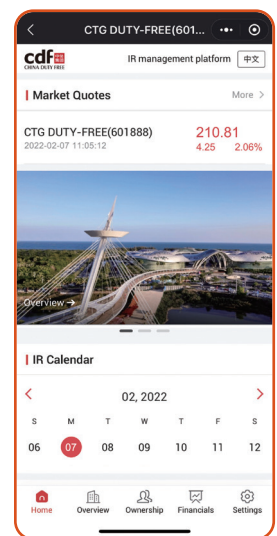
CTG DUTY-FREE(601...

cdf
CHINA DUTY FREE

IR management platform 中文

Market Quotes
More >

CTG DUTY-FREE(601888)
2022-02-07 11:05:12
210.81
4.25 2.06%

Overview →

IR Calendar

<
02, 2022
>

| S | M | T | W | T | F | S |
|---|---|---|---|---|---|---|
| 06 | 07 | 08 | 09 | 10 | 11 | 12 |

Home
Overview
Ownership
Financials
Settings